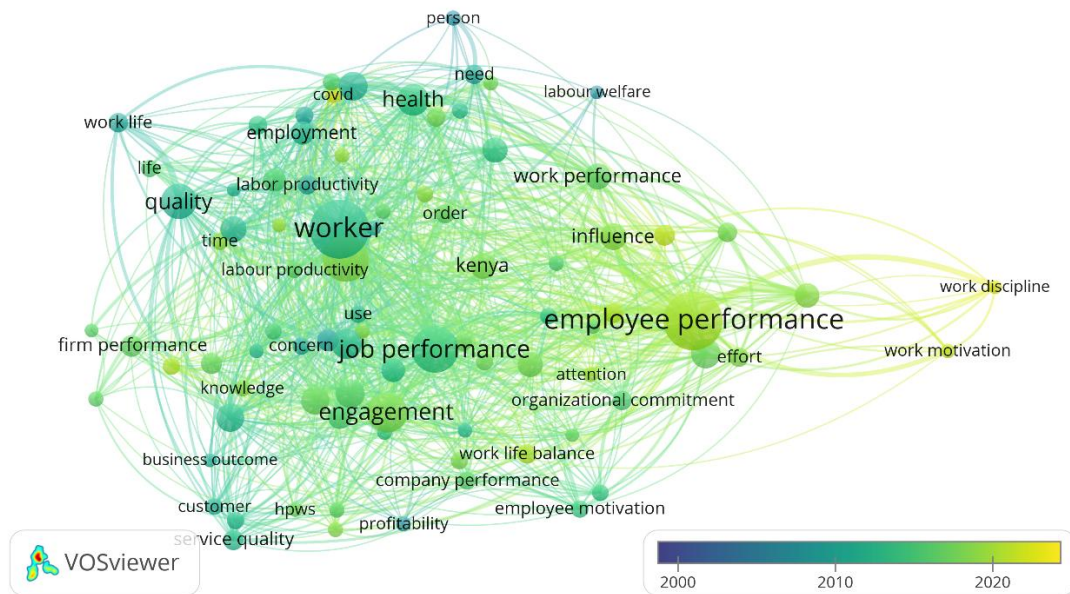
person
need
labour welfare
covid
health
work life
employment
life
labor productivity
work performance
quality
order
worker
influence
time
labour productivity
kenya
work discipline
use
employee performance
firm performance
concern
job performance
effort
work motivation
knowledge
attention
organizational commitment
engagement
work life balance
business outcome
company performance
customer
hpws
employee motivation
profitability
service quality
VOSviewer
2000
2010
2020